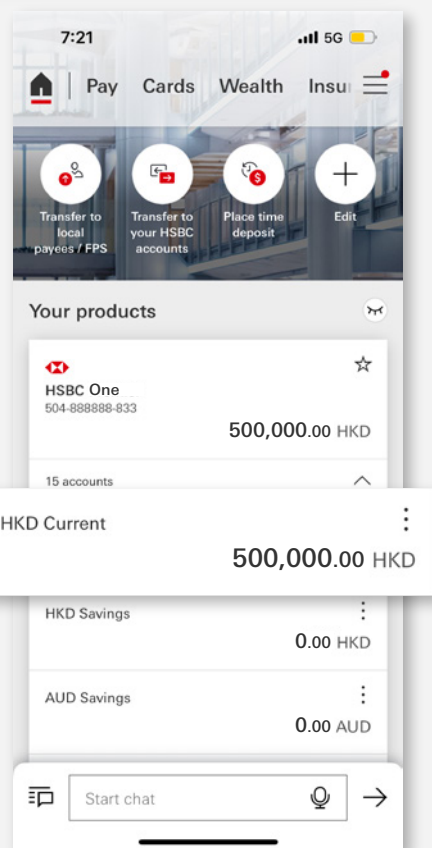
7:21

5G

Pay Cards Wealth Insu

Transfer to local payees / FPS

Transfer to your HSBC accounts

Place time deposit

Edit

Your products

HSBC One
504-888888-833

500,000.00 HKD

15 accounts

HKD Current

500,000.00 HKD

HKD Savings

0.00 HKD

AUD Savings

0.00 AUD

Start chat